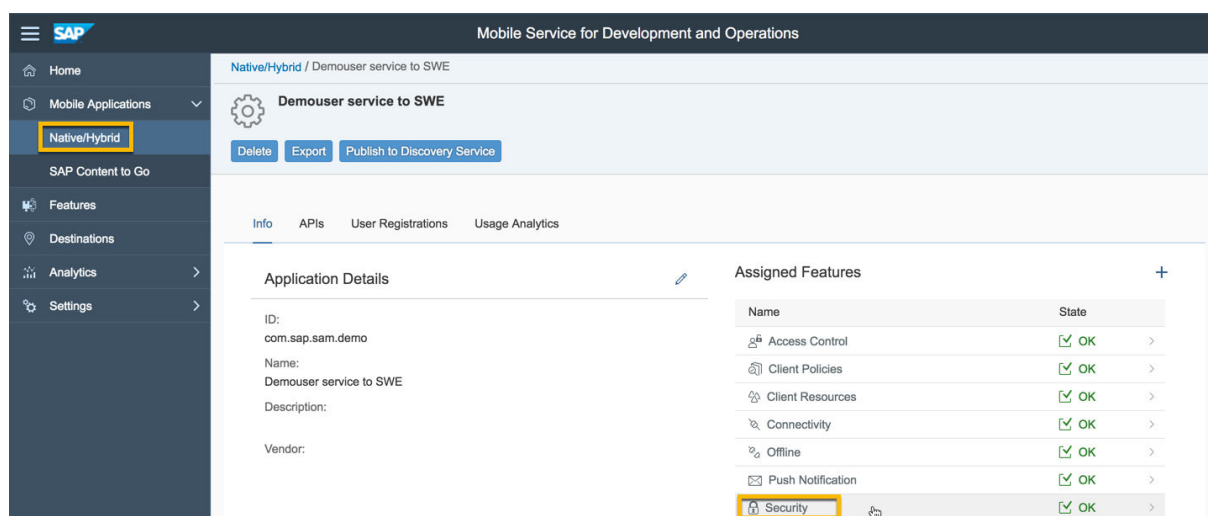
SAP

Mobile Service for Development and Operations

Home

Mobile Applications

Native/Hybrid

SAP Content to Go

Features

Destinations

Analytics

Settings

Native/Hybrid / Demouser service to SWE

Demouser service to SWE

Delete Export Publish to Discovery Service

Info APIs User Registrations Usage Analytics

Application Details

ID:
com.sap.sam.demo

Name:
Demouser service to SWE

Description:

Vendor:

Assigned Features

+

| Name | State |
|---|---|
| Access Control | OK |
| Client Policies | OK |
| Client Resources | OK |
| Connectivity | OK |
| Offline | OK |
| Push Notification | OK |
| Security | OK |